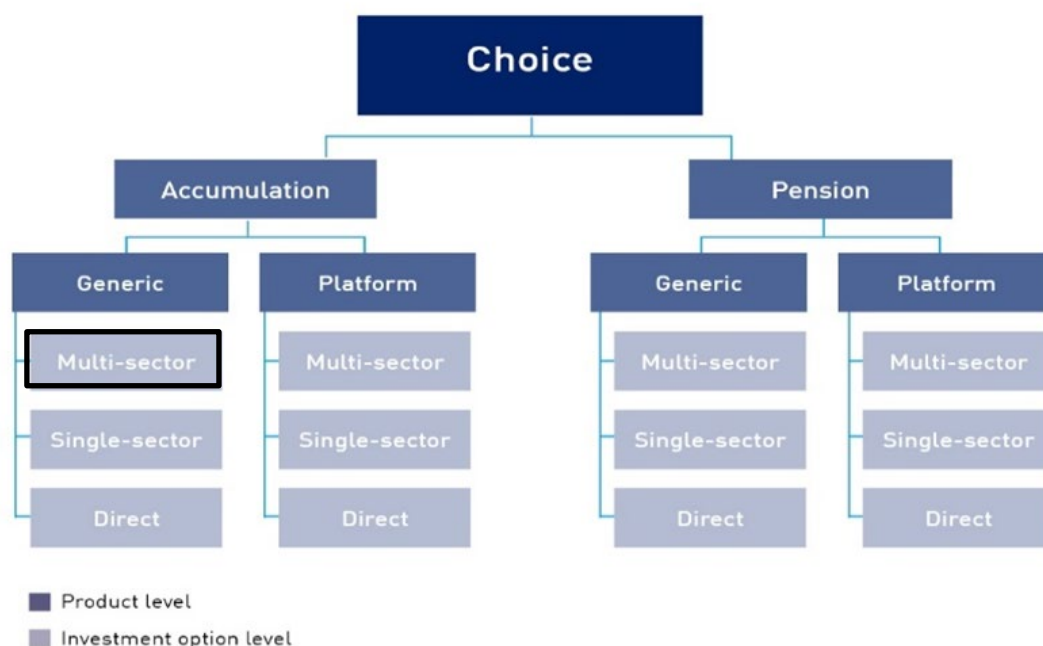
Choice

Accumulation

Generic

Multi-sector

Single-sector

Direct

Platform

Multi-sector

Single-sector

Direct

Pension

Generic

Multi-sector

Single-sector

Direct

Platform

Multi-sector

Single-sector

Direct

Product level

Investment option level